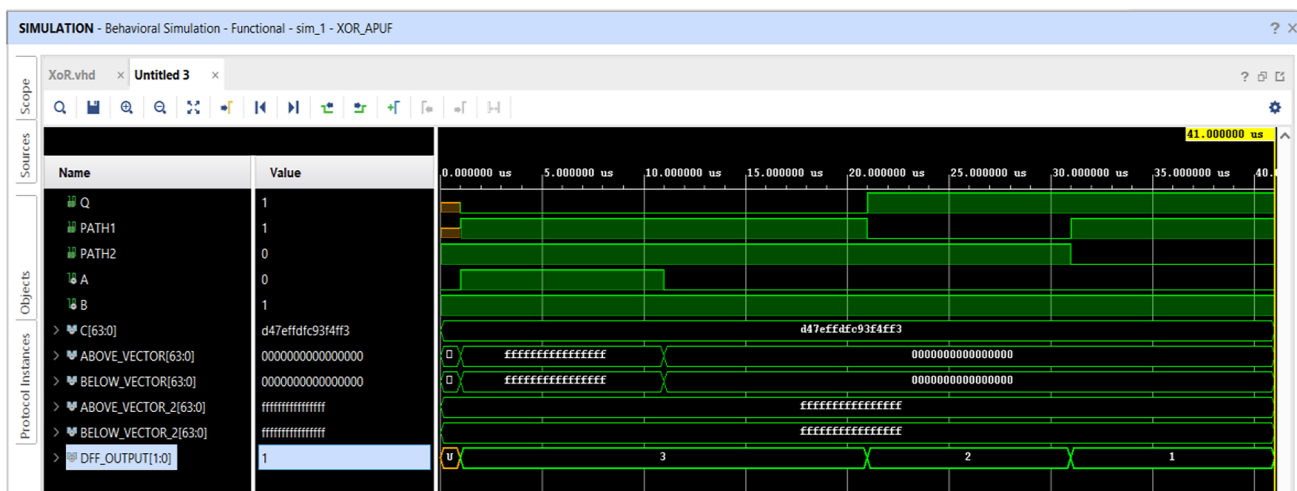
SIMULATION - Behavioral Simulation - Functional - sim_1 - XOR_APUF

?

Scope

Sources

Objects

Protocol Instances

XoR.vhd × Untitled 3 ×

? 

41.000000 us

| Name | Value |
|---|---|
| Q | 1 |
| PATH1 | 1 |
| PATH2 | 0 |
| A | 0 |
| B | 1 |
| C[63:0] | d47effdfc93f4ff3 |
| ABOVE_VECTOR[63:0] | 0000000000000000 |
| BELOW_VECTOR[63:0] | 0000000000000000 |
| ABOVE_VECTOR_2[63:0] | ffffffffffffffff |
| BELOW_VECTOR_2[63:0] | ffffffffffffffff |
| DFF_OUTPUT[1:0] | 1 |

0.000000 us 5.000000 us 10.000000 us 15.000000 us 20.000000 us 25.000000 us 30.000000 us 35.000000 us 40.

d47effdfc93f4ff3

0 ffffffffffffffff 0000000000000000

0 ffffffffffffffff 0000000000000000

ffffffffffffffff

ffffffffffffffff

U 3 2 1